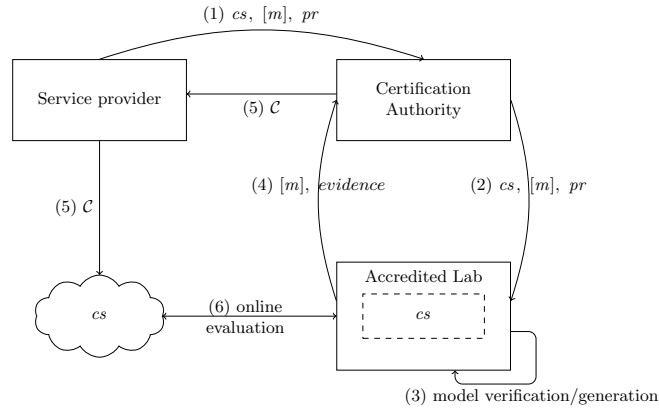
(1) $cs$, $[m]$, $pr$

Service provider

Certification Authority

(5) $\mathcal{C}$

(4) $[m]$, $evidence$

(2) $cs$, $[m]$, $pr$

(5) $\mathcal{C}$

Accredited Lab

$cs$

(6) online evaluation

$cs$

(3) model verification/generation